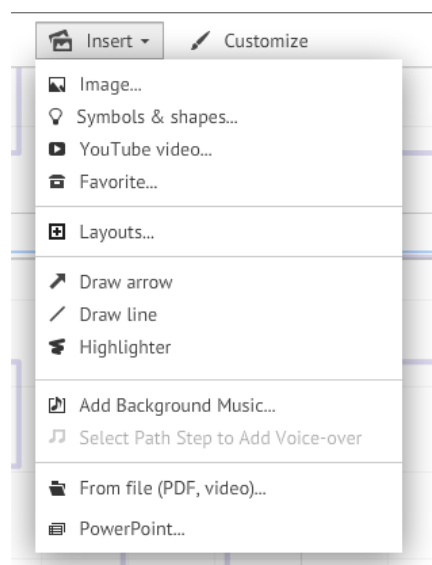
Insert ▾ Customize

Image...
Symbols & shapes...
YouTube video...
Favorite...

Layouts...

Draw arrow
Draw line
Highlighter

Add Background Music...
Select Path Step to Add Voice-over

From file (PDF, video)...
PowerPoint...